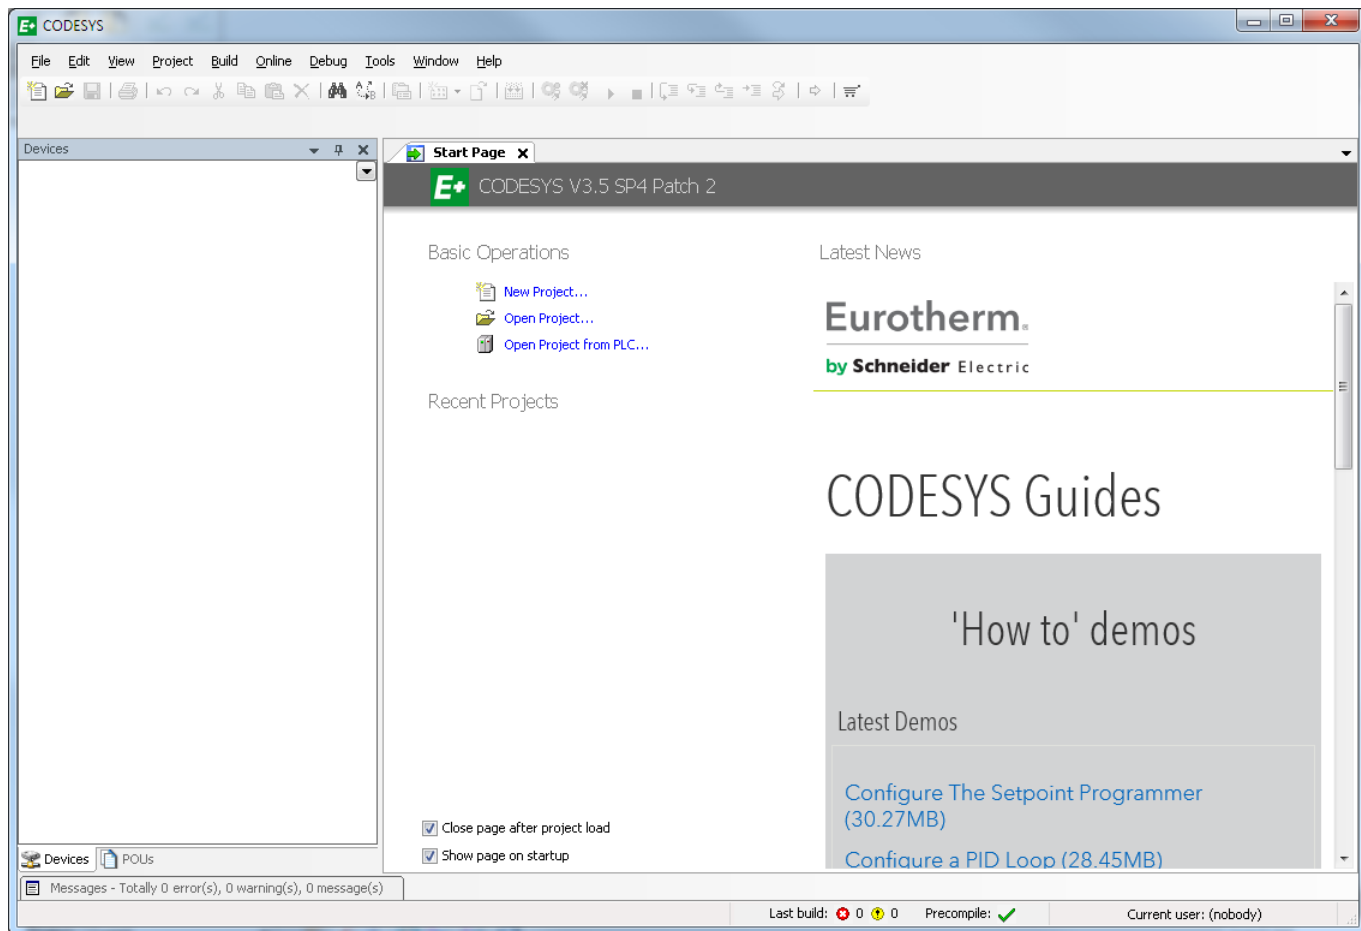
CODESYS

File Edit View Project Build Online Debug Tools Window Help

Devices

Start Page

CODESYS V3.5 SP4 Patch 2

Basic Operations

New Project...
Open Project...
Open Project from PLC...

Recent Projects

Latest News

Eurotherm.
by Schneider Electric

CODESYS Guides

'How to' demos

Latest Demos

Configure The Setpoint Programmer (30.27MB)

Configure a PID Loop (28.45MB)

Close page after project load
Show page on startup

Devices POUs

Messages - Totally 0 error(s), 0 warning(s), 0 message(s)

Last build: 0 0 Precompile: Current user: (nobody)